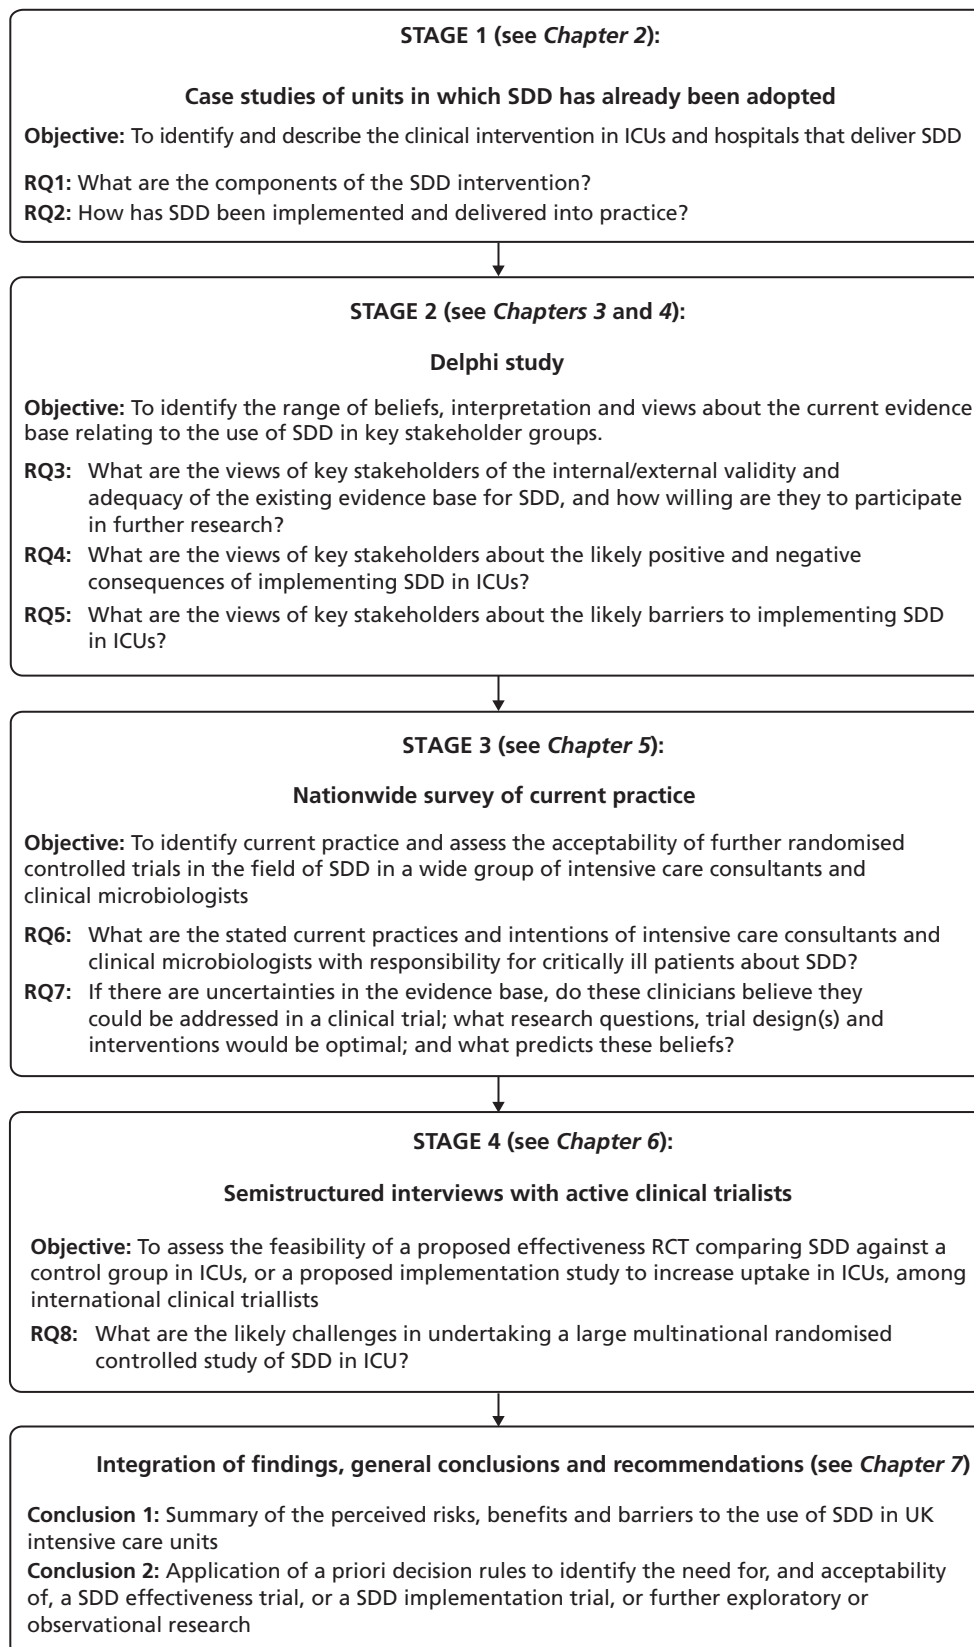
STAGE 1 (see Chapter 2):

Case studies of units in which SDD has already been adopted

Objective: To identify and describe the clinical intervention in ICUs and hospitals that deliver SDD

RQ1: What are the components of the SDD intervention?
RQ2: How has SDD been implemented and delivered into practice?

STAGE 2 (see Chapters 3 and 4):

Delphi study

Objective: To identify the range of beliefs, interpretation and views about the current evidence base relating to the use of SDD in key stakeholder groups.

RQ3: What are the views of key stakeholders of the internal/external validity and adequacy of the existing evidence base for SDD, and how willing are they to participate in further research?

RQ4: What are the views of key stakeholders about the likely positive and negative consequences of implementing SDD in ICUs?

RQ5: What are the views of key stakeholders about the likely barriers to implementing SDD in ICUs?

STAGE 3 (see Chapter 5):

Nationwide survey of current practice

Objective: To identify current practice and assess the acceptability of further randomised controlled trials in the field of SDD in a wide group of intensive care consultants and clinical microbiologists

RQ6: What are the stated current practices and intentions of intensive care consultants and clinical microbiologists with responsibility for critically ill patients about SDD?

RQ7: If there are uncertainties in the evidence base, do these clinicians believe they could be addressed in a clinical trial; what research questions, trial design(s) and interventions would be optimal; and what predicts these beliefs?

STAGE 4 (see Chapter 6):

Semistructured interviews with active clinical trialists

Objective: To assess the feasibility of a proposed effectiveness RCT comparing SDD against a control group in ICUs, or a proposed implementation study to increase uptake in ICUs, among international clinical triallists

RQ8: What are the likely challenges in undertaking a large multinational randomised controlled study of SDD in ICU?

Integration of findings, general conclusions and recommendations (see Chapter 7)

Conclusion 1: Summary of the perceived risks, benefits and barriers to the use of SDD in UK intensive care units
Conclusion 2: Application of a priori decision rules to identify the need for, and acceptability of, a SDD effectiveness trial, or a SDD implementation trial, or further exploratory or observational research